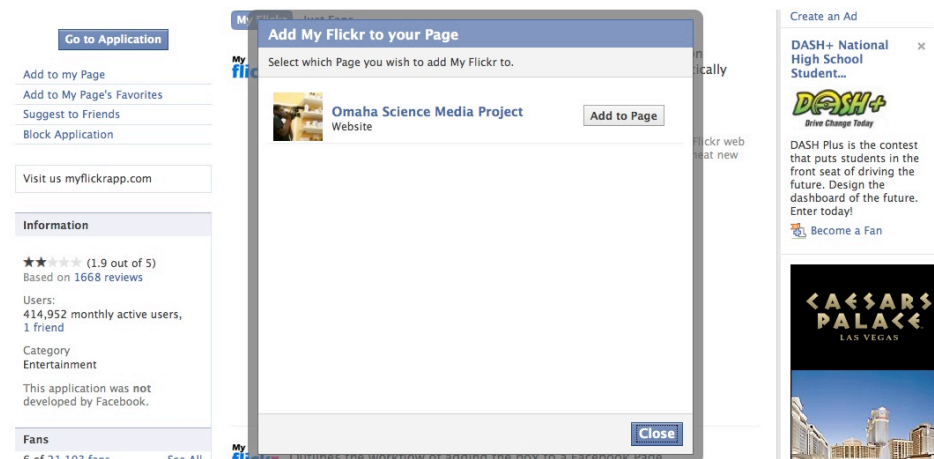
Go to Application

Add to my Page
Add to My Page's Favorites
Suggest to Friends
Block Application

Visit us myflickrapp.com

Information

★★★★★ (1.9 out of 5)
Based on 1668 reviews

Users:
414,952 monthly active users,
1 friend

Category
Entertainment

This application was not developed by Facebook.

Fans
6 of 21,103 fans See All

My Flickr Just Fans

My flickr

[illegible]ically

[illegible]lickr web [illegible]eat new

My flickr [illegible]

Add My Flickr to your Page

Select which Page you wish to add My Flickr to.

Omaha Science Media Project
Website

Add to Page

Close

Create an Ad

DASH+ National High School Student...

×

DASH+
Drive Change Today

DASH Plus is the contest that puts students in the front seat of driving the future. Design the dashboard of the future. Enter today!

Become a Fan

CAESARS PALACE
LAS VEGAS